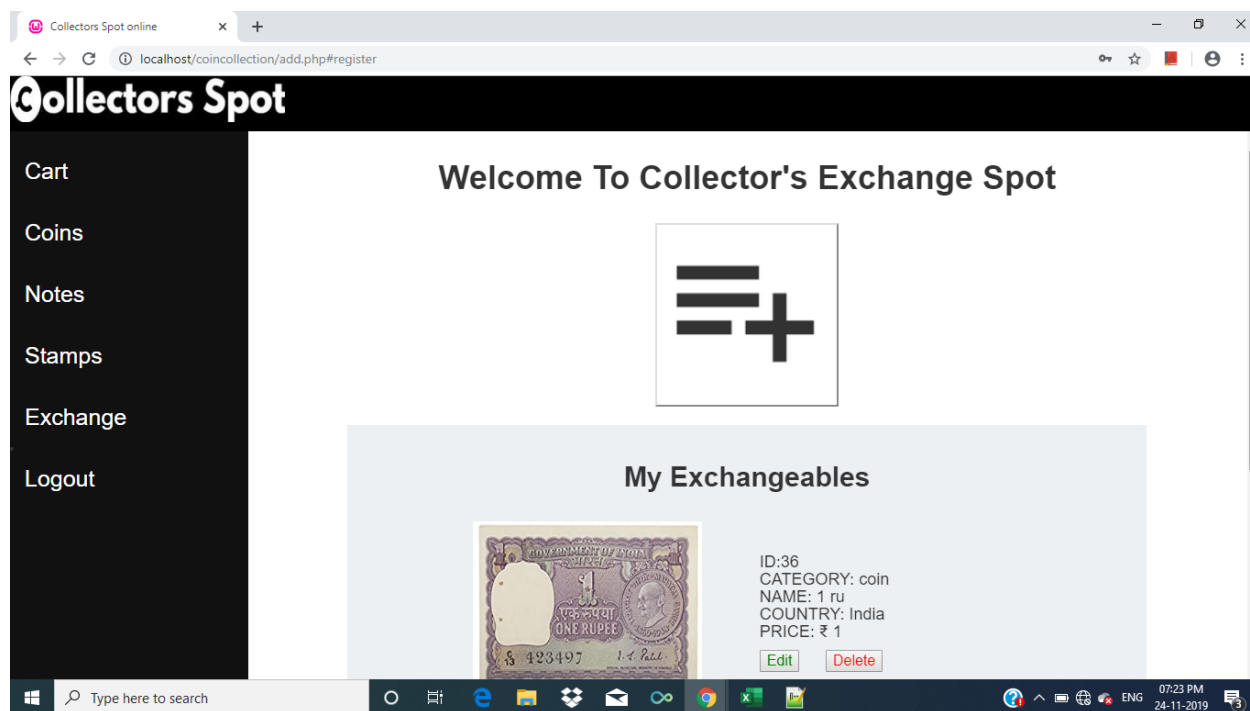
Collectors Spot online

localhost/coincollection/add.php#register

Collectors Spot

Cart

Coins

Notes

Stamps

Exchange

Logout

Welcome To Collector's Exchange Spot

My Exchangeables

GOVERNMENT OF INDIA

1

एक रुपया

ONE RUPEE

423497

ID:36
CATEGORY: coin
NAME: 1 ru
COUNTRY: India
PRICE: ₹ 1

Edit

Delete

Type here to search

ENG

07:23 PM
24-11-2019

3